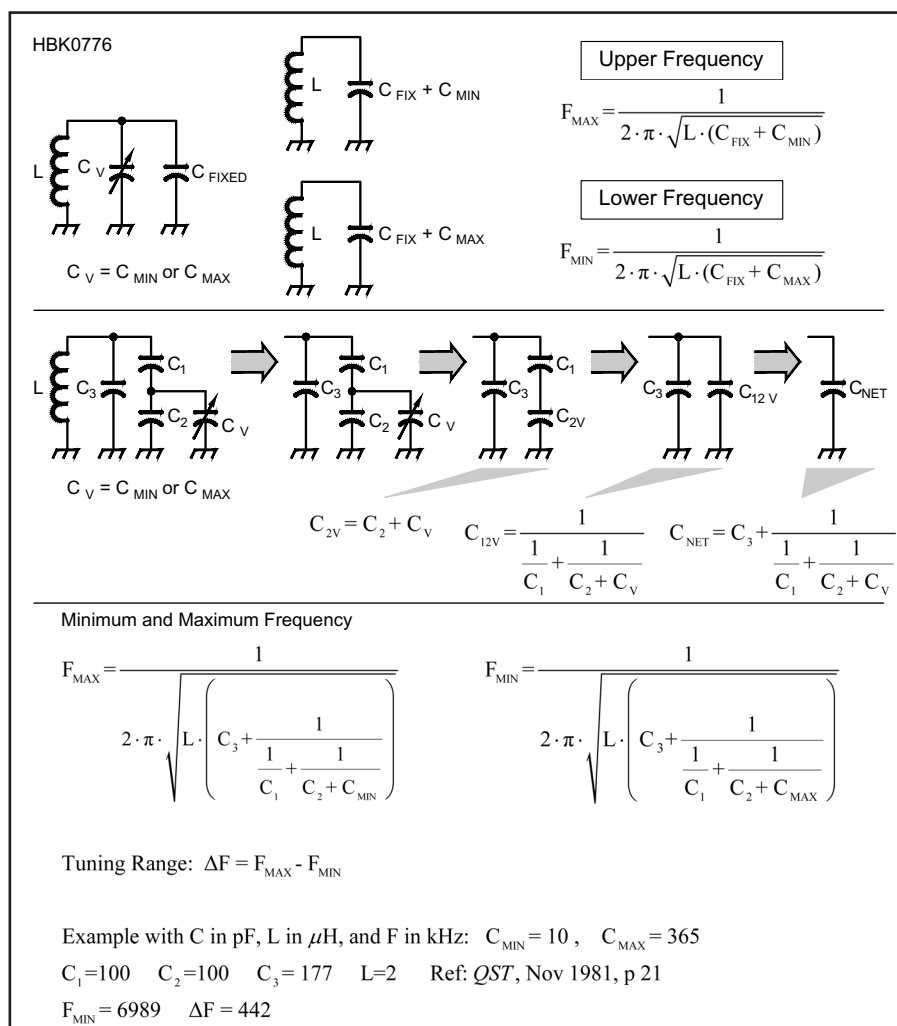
HBK0776

L $C_V$ $C_{FIXED}$

$C_V = C_{MIN}$ or $C_{MAX}$

L $C_{FIX} + C_{MIN}$

L $C_{FIX} + C_{MAX}$

Upper Frequency

$F_{MAX} = \frac{1}{2 \cdot \pi \cdot \sqrt{L \cdot (C_{FIX} + C_{MIN})}}$

Lower Frequency

$F_{MIN} = \frac{1}{2 \cdot \pi \cdot \sqrt{L \cdot (C_{FIX} + C_{MAX})}}$

L $C_3$ $C_1$ $C_2$ $C_V$

$C_3$ $C_1$ $C_2$ $C_V$

$C_3$ $C_1$ $C_{2V}$

$C_3$ $C_{12\,V}$

$C_{NET}$

$C_V = C_{MIN}$ or $C_{MAX}$

$C_{2V} = C_2 + C_V$ $C_{12V} = \frac{1}{\frac{1}{C_1} + \frac{1}{C_2 + C_V}}$ $C_{NET} = C_3 + \frac{1}{\frac{1}{C_1} + \frac{1}{C_2 + C_V}}$

Minimum and Maximum Frequency

$F_{MAX} = \frac{1}{2 \cdot \pi \cdot \sqrt{L \cdot \left( C_3 + \frac{1}{\frac{1}{C_1} + \frac{1}{C_2 + C_{MIN}}} \right)}}$

$F_{MIN} = \frac{1}{2 \cdot \pi \cdot \sqrt{L \cdot \left( C_3 + \frac{1}{\frac{1}{C_1} + \frac{1}{C_2 + C_{MAX}}} \right)}}$

Tuning Range: $\Delta F = F_{MAX} - F_{MIN}$

Example with C in pF, L in $\mu$H, and F in kHz: $C_{MIN} = 10$ , $C_{MAX} = 365$

$C_1 = 100$ $C_2 = 100$ $C_3 = 177$ L=2 Ref: *QST*, Nov 1981, p 21

$F_{MIN} = 6989$ $\Delta F = 442$